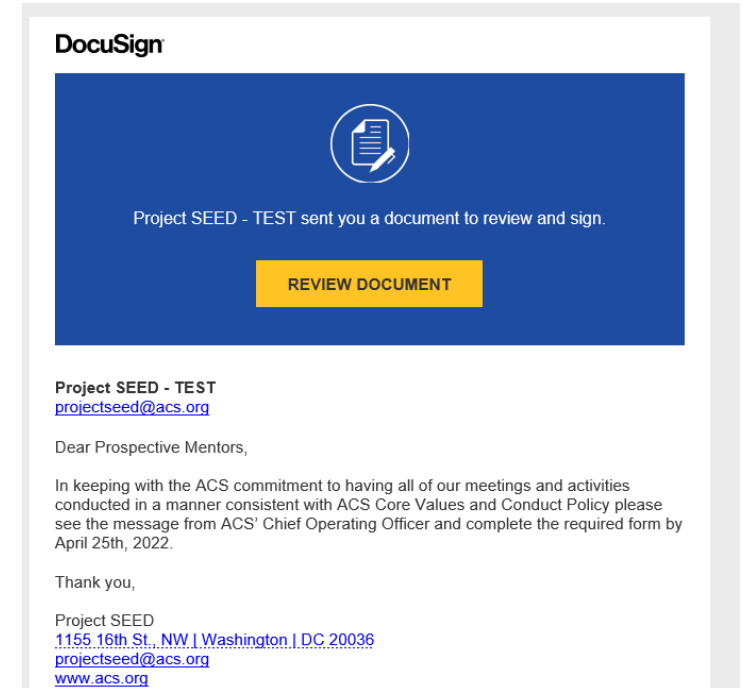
DocuSign

Project SEED - TEST sent you a document to review and sign.

REVIEW DOCUMENT

**Project SEED - TEST**
projectseed@acs.org

Dear Prospective Mentors,

In keeping with the ACS commitment to having all of our meetings and activities conducted in a manner consistent with ACS Core Values and Conduct Policy please see the message from ACS' Chief Operating Officer and complete the required form by April 25th, 2022.

Thank you,

Project SEED
1155 16th St., NW | Washington | DC 20036
projectseed@acs.org
www.acs.org